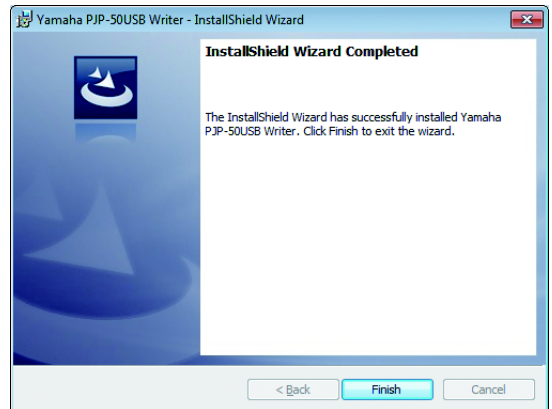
Yamaha PJP-50USB Writer - InstallShield Wizard

InstallShield Wizard Completed

The InstallShield Wizard has successfully installed Yamaha PJP-50USB Writer. Click Finish to exit the wizard.

< Back

Finish

Cancel